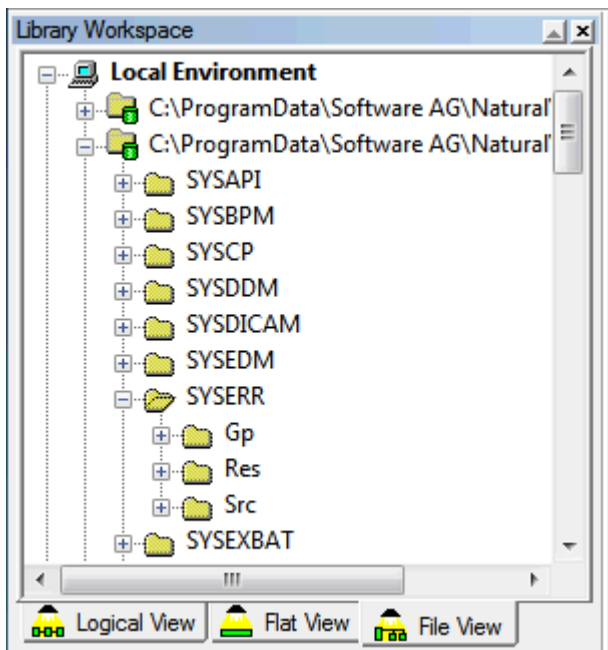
Library Workspace

Local Environment
C:\ProgramData\Software AG\Natural\
C:\ProgramData\Software AG\Natural\
SYSAPI
SYSBPM
SYSCP
SYSDDM
SYSDICAM
SYSEDM
SYSERR
Gp
Res
Src
SYSEXBAT

Logical View
Flat View
File View